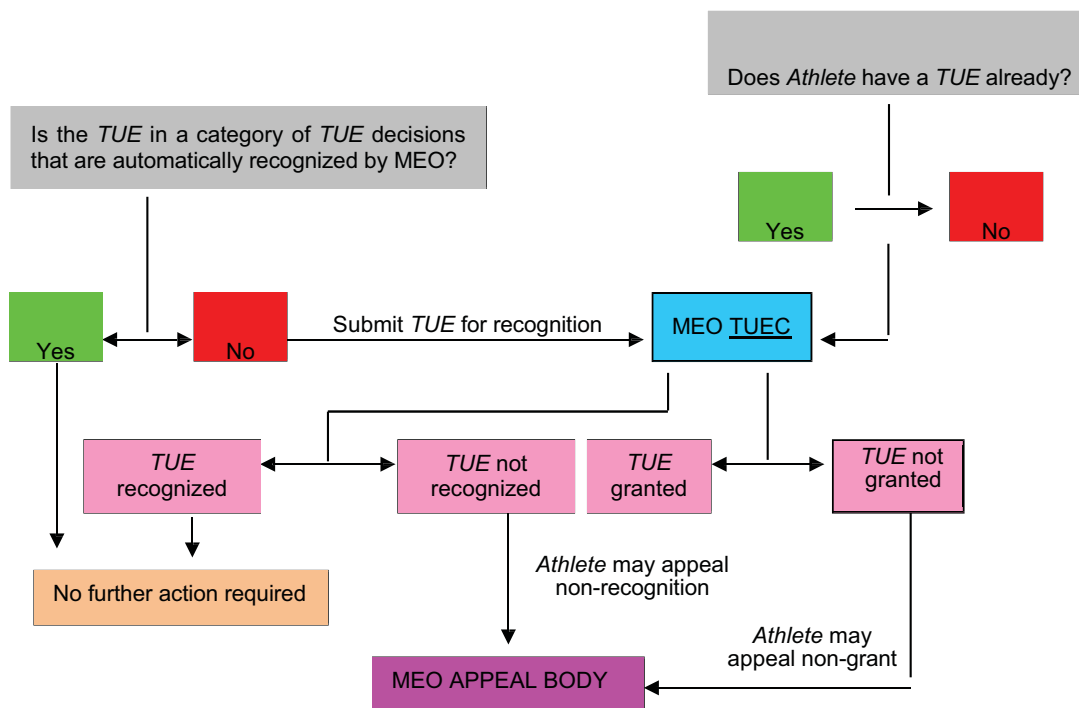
Does *Athlete* have a *TUE* already?

Is the *TUE* in a category of *TUE* decisions that are automatically recognized by MEO?

Yes

No

Yes

No

Submit *TUE* for recognition

MEO TUEC

*TUE* recognized

*TUE* not recognized

*TUE* granted

*TUE* not granted

No further action required

*Athlete* may appeal non-recognition

*Athlete* may appeal non-grant

MEO APPEAL BODY